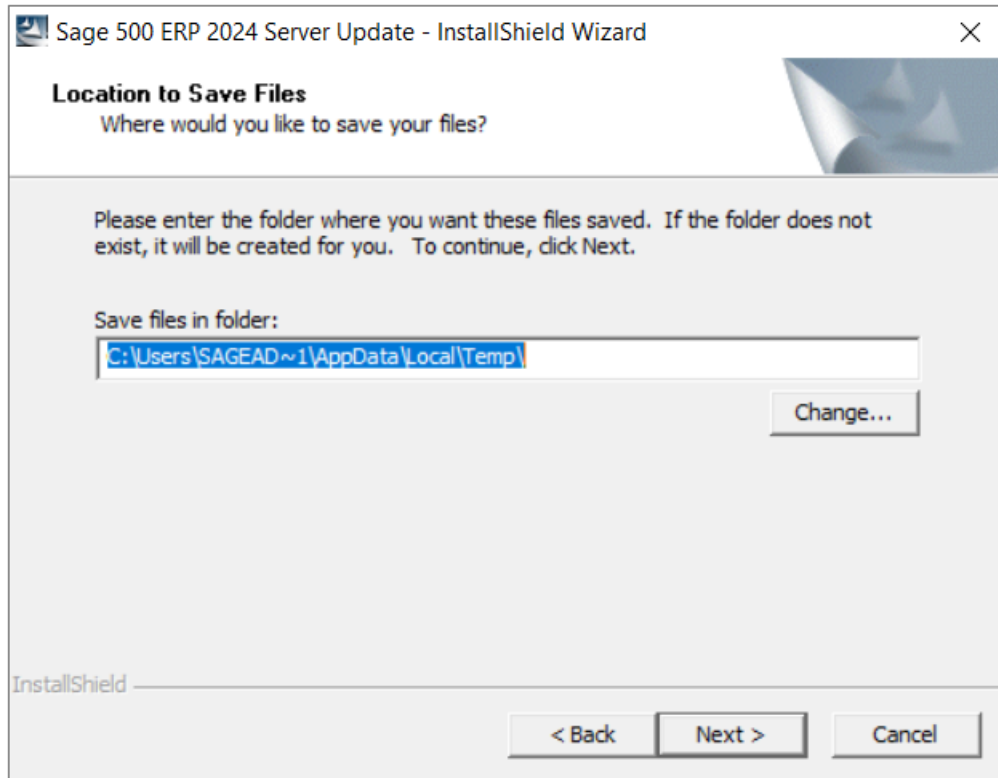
Sage 500 ERP 2024 Server Update - InstallShield Wizard

×

Location to Save Files

Where would you like to save your files?

Please enter the folder where you want these files saved. If the folder does not exist, it will be created for you. To continue, click Next.

Save files in folder:

C:\Users\SAGEAD~1\AppData\Local\Temp\

Change...

InstallShield

< Back

Next >

Cancel